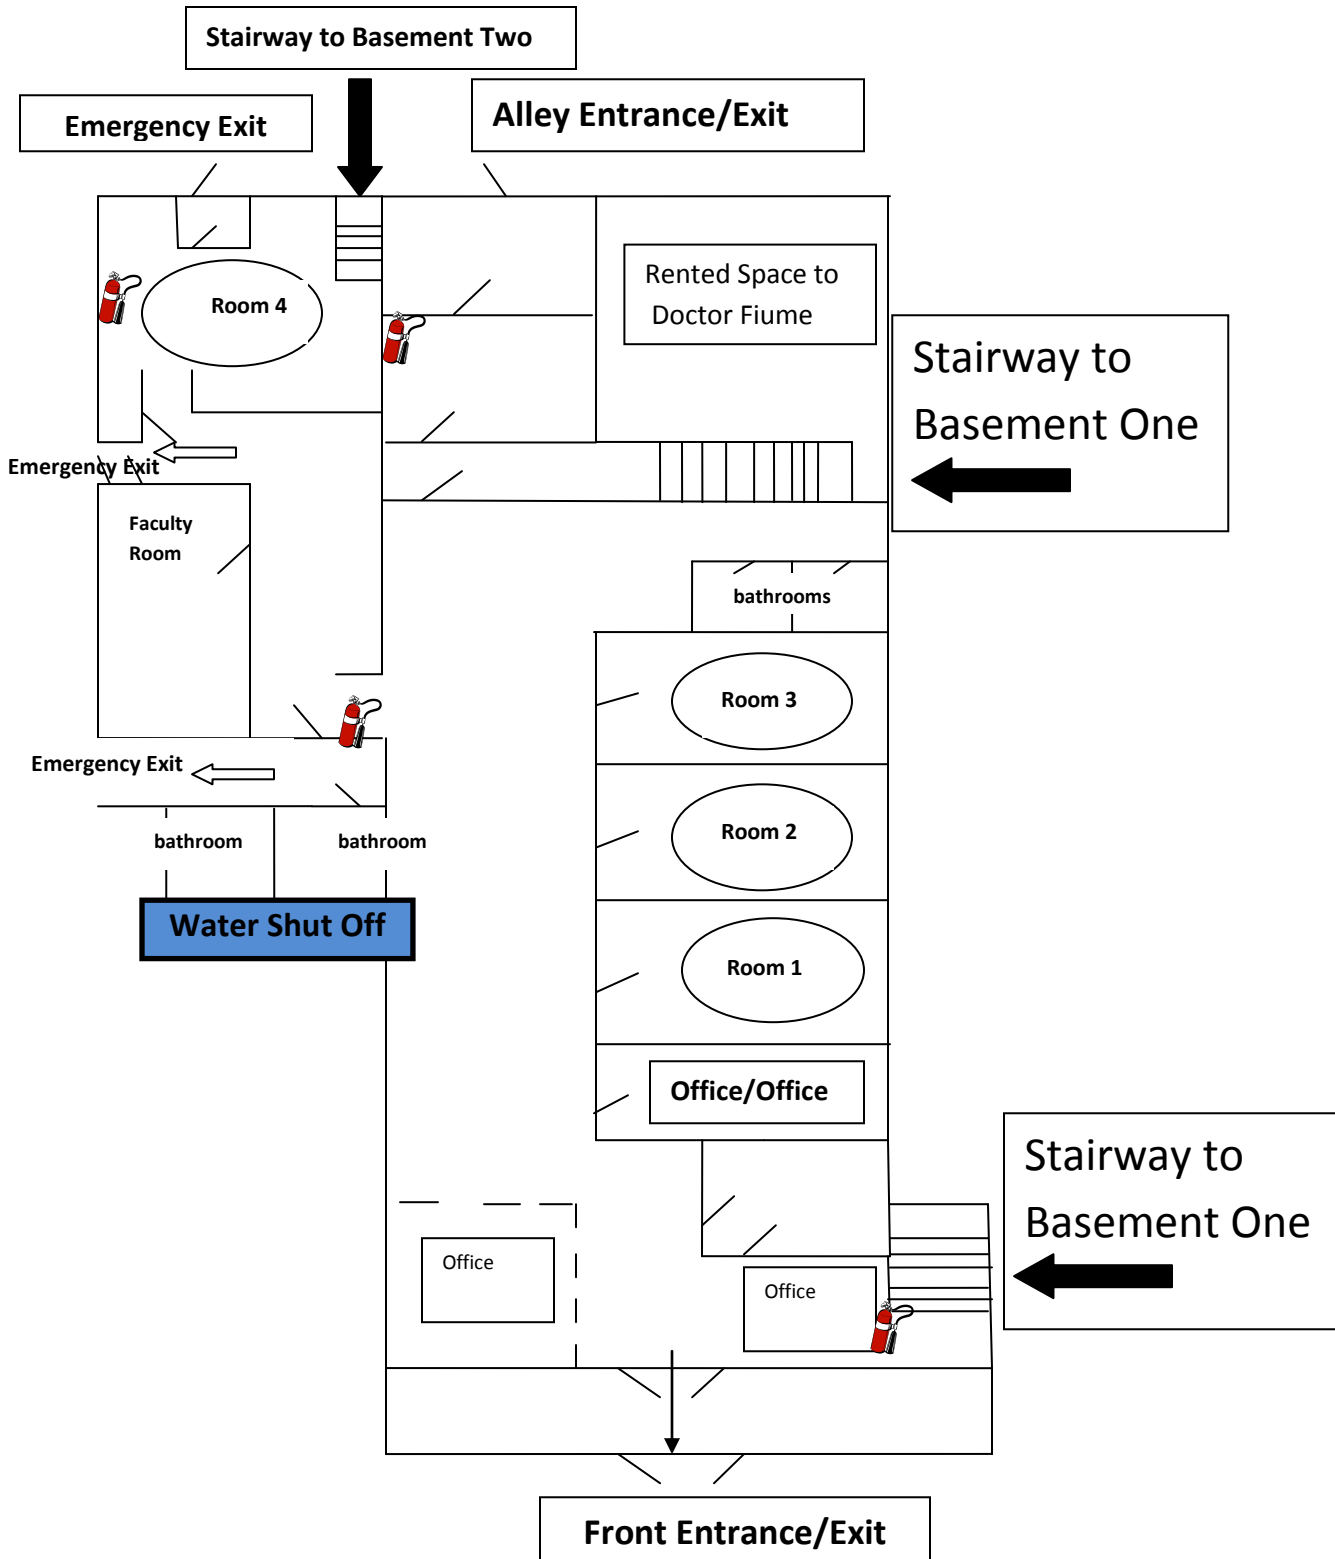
Stairway to Basement Two

Emergency Exit

Alley Entrance/Exit

Room 4

Rented Space to Doctor Fiume

Stairway to Basement One

Emergency Exit

Faculty Room

bathrooms

Room 3

Emergency Exit

Room 2

bathroom

bathroom

Water Shut Off

Room 1

Office/Office

Stairway to Basement One

Office

Office

Front Entrance/Exit